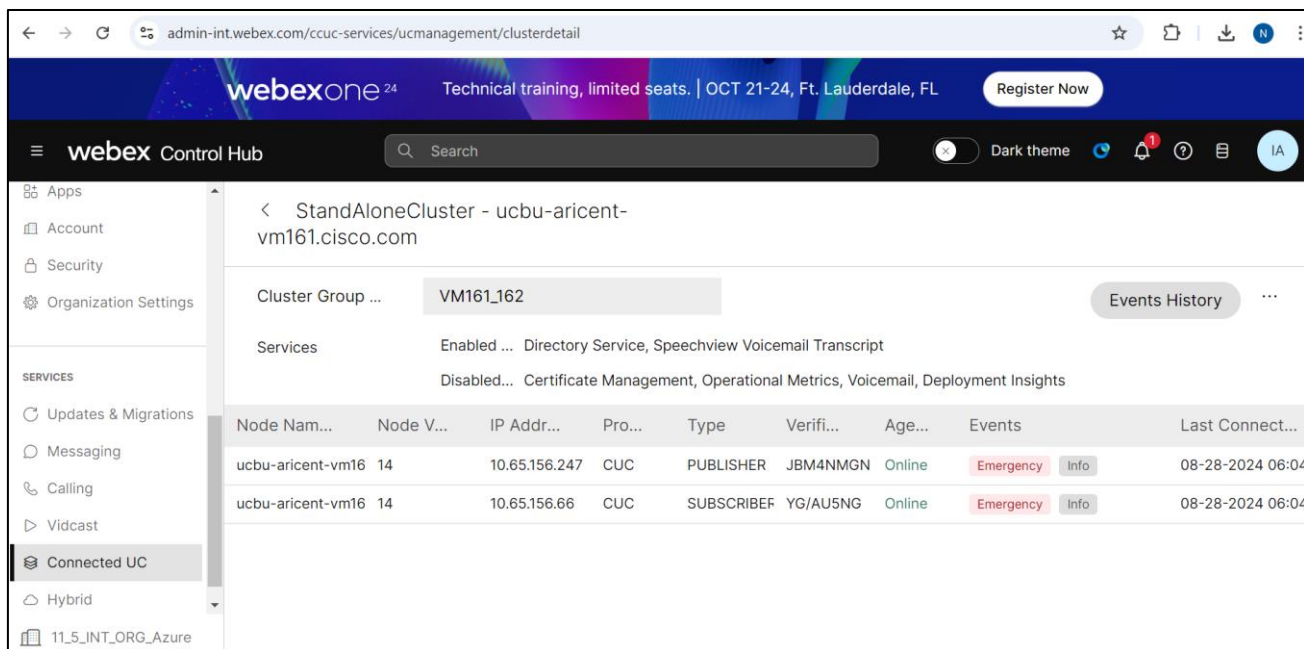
admin-int.webex.com/ccuc-services/ucmanagement/clusterdetail

webexone 24 Technical training, limited seats. | OCT 21-24, Ft. Lauderdale, FL Register Now

webex Control Hub Search Dark theme 1 IA

Apps
Account
Security
Organization Settings

SERVICES
Updates & Migrations
Messaging
Calling
Vidcast
Connected UC
Hybrid
11_5_INT_ORG_Azure

< StandAloneCluster - ucbu-aricent-vm161.cisco.com

Cluster Group ... VM161_162 Events History ...

Services Enabled ... Directory Service, Speechview Voicemail Transcript
Disabled... Certificate Management, Operational Metrics, Voicemail, Deployment Insights

| Node Nam... | Node V... | IP Addr... | Pro... | Type | Verifi... | Age... | Events | Last Connect... |
|---|---|---|---|---|---|---|---|---|
| ucbu-aricent-vm16 | 14 | 10.65.156.247 | CUC | PUBLISHER | JBM4NMGN | Online | Emergency Info | 08-28-2024 06:0 |
| ucbu-aricent-vm16 | 14 | 10.65.156.66 | CUC | SUBSCRIBEF | YG/AU5NG | Online | Emergency Info | 08-28-2024 06:0 |